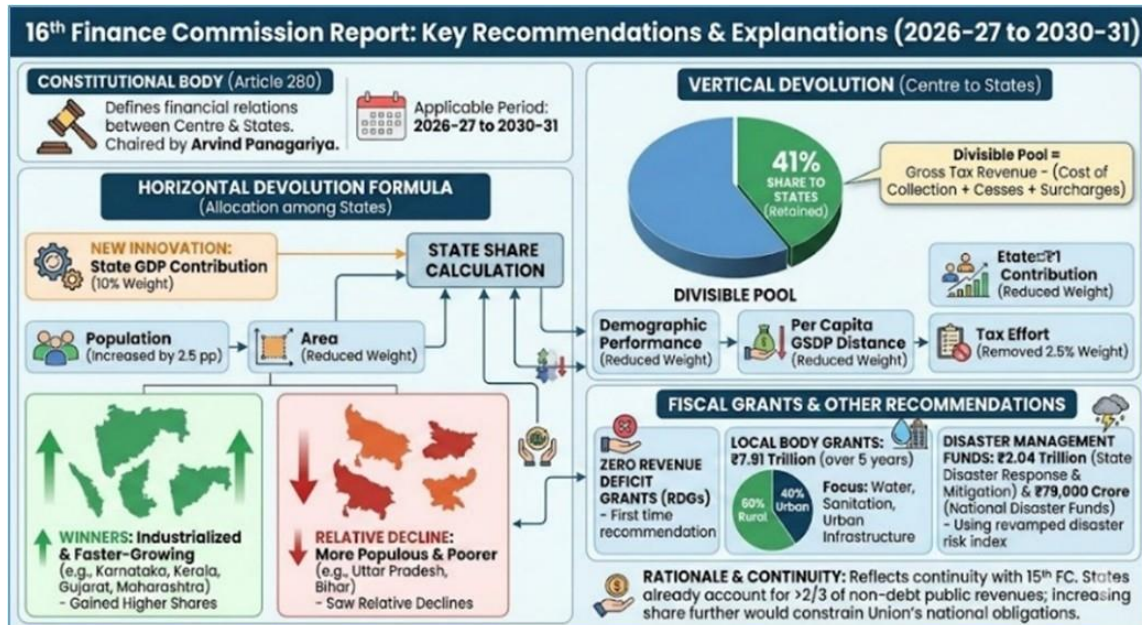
16th Finance Commission Report: Key Recommendations & Explanations (2026-27 to 2030-31)

CONSTITUTIONAL BODY (Article 280)

Defines financial relations between Centre & States. Chaired by Arvind Panagariya.

Applicable Period: 2026-27 to 2030-31

VERTICAL DEVOLUTION (Centre to States)

41% SHARE TO STATES (Retained)

Divisible Pool = Gross Tax Revenue - (Cost of Collection + Cesses + Surcharges)

DIVISIBLE POOL

HORIZONTAL DEVOLUTION FORMULA (Allocation among States)

NEW INNOVATION: State GDP Contribution (10% Weight)

STATE SHARE CALCULATION

Etate⊏₹1 Contribution (Reduced Weight)

Population (Increased by 2.5 pp)

Area (Reduced Weight)

Demographic Performance (Reduced Weight)

Per Capita GSDP Distance (Reduced Weight)

Tax Effort (Removed 2.5% Weight)

WINNERS: Industrialized & Faster-Growing (e.g., Karnataka, Kerala, Gujarat, Maharashtra) - Gained Higher Shares

RELATIVE DECLINE: More Populous & Poorer (e.g., Uttar Pradesh, Bihar) - Saw Relative Declines

FISCAL GRANTS & OTHER RECOMMENDATIONS

ZERO REVENUE DEFICIT GRANTS (RDGs) - First time recommendation

LOCAL BODY GRANTS: ₹7.91 Trillion (over 5 years)

60% Rural

40% Urban

Focus: Water, Sanitation, Urban Infrastructure

DISASTER MANAGEMENT FUNDS: ₹2.04 Trillion (State Disaster Response & Mitigation) & ₹79,000 Crore (National Disaster Funds) - Using revamped disaster risk index

RATIONALE & CONTINUITY: Reflects continuity with 15th FC. States already account for >2/3 of non-debt public revenues; increasing share further would constrain Union's national obligations.